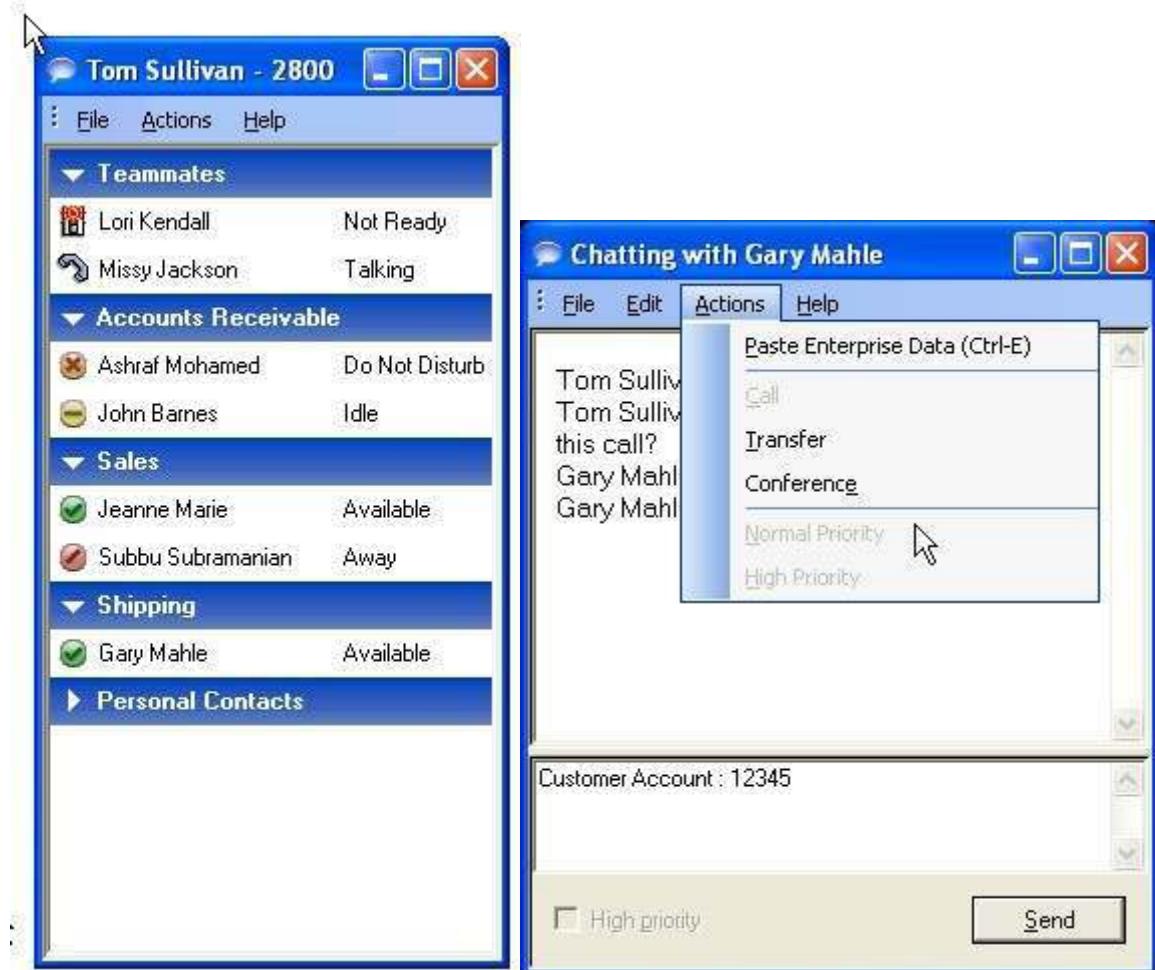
Tom Sullivan - 2800

File Actions Help

Teammates

Lori Kendall Not Ready

Missy Jackson Talking

Accounts Receivable

Ashraf Mohamed Do Not Disturb

John Barnes Idle

Sales

Jeanne Marie Available

Subbu Subramanian Away

Shipping

Gary Mahle Available

Personal Contacts

Chatting with Gary Mahle

File Edit Actions Help

Tom Sulliv
Tom Sulliv
this call?
Gary Mahl
Gary Mahl

Paste Enterprise Data (Ctrl-E)

Call

Transfer

Conference

Normal Priority

High Priority

Customer Account : 12345

High priority

Send